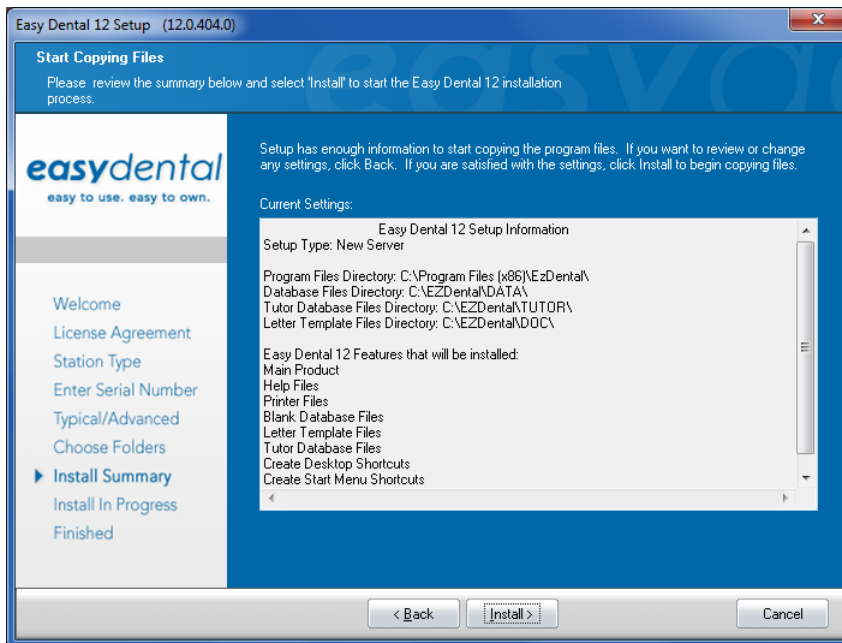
Easy Dental 12 Setup (12.0.404.0)

Start Copying Files

Please review the summary below and select 'Install' to start the Easy Dental 12 installation process.

easydental
easy to use. easy to own.

Welcome
License Agreement
Station Type
Enter Serial Number
Typical/Advanced
Choose Folders
Install Summary
Install In Progress
Finished

Setup has enough information to start copying the program files. If you want to review or change any settings, click Back. If you are satisfied with the settings, click Install to begin copying files.

Current Settings:

Easy Dental 12 Setup Information
Setup Type: New Server

Program Files Directory: C:\Program Files (x86)\EzDental\
Database Files Directory: C:\EZDental\DATA\
Tutor Database Files Directory: C:\EZDental\TUTOR\
Letter Template Files Directory: C:\EZDental\DOC\

Easy Dental 12 Features that will be installed:
Main Product
Help Files
Printer Files
Blank Database Files
Letter Template Files
Tutor Database Files
Create Desktop Shortcuts
Create Start Menu Shortcuts

< Back
Install >
Cancel